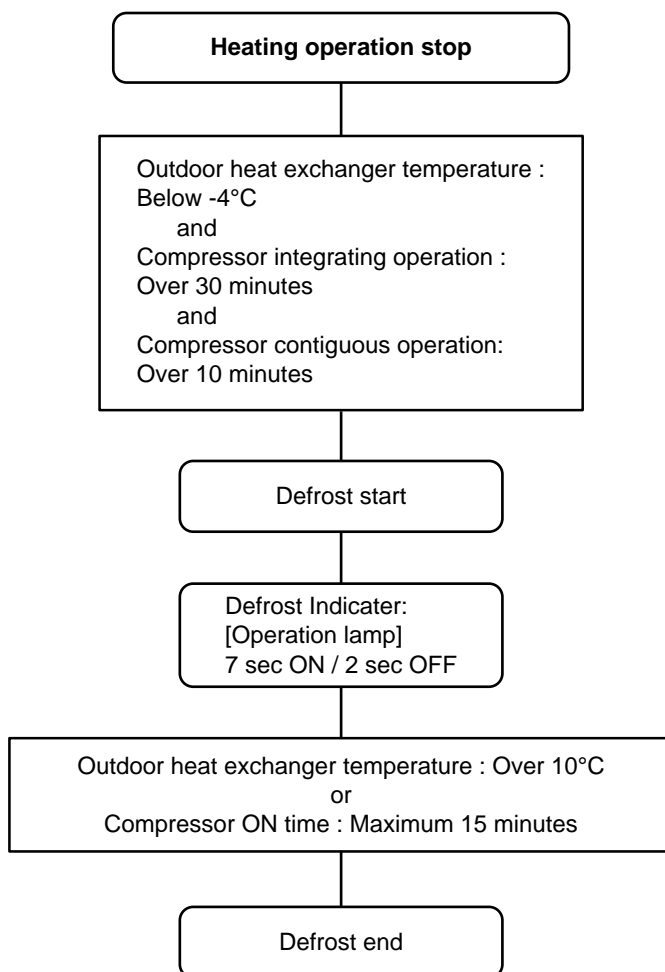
Heating operation stop

Outdoor heat exchanger temperature : Below -4°C
and
Compressor integrating operation : Over 30 minutes
and
Compressor contiguous operation: Over 10 minutes

Defrost start

Defrost Indicater:
[Operation lamp]
7 sec ON / 2 sec OFF

Outdoor heat exchanger temperature : Over 10°C
or
Compressor ON time : Maximum 15 minutes

Defrost end